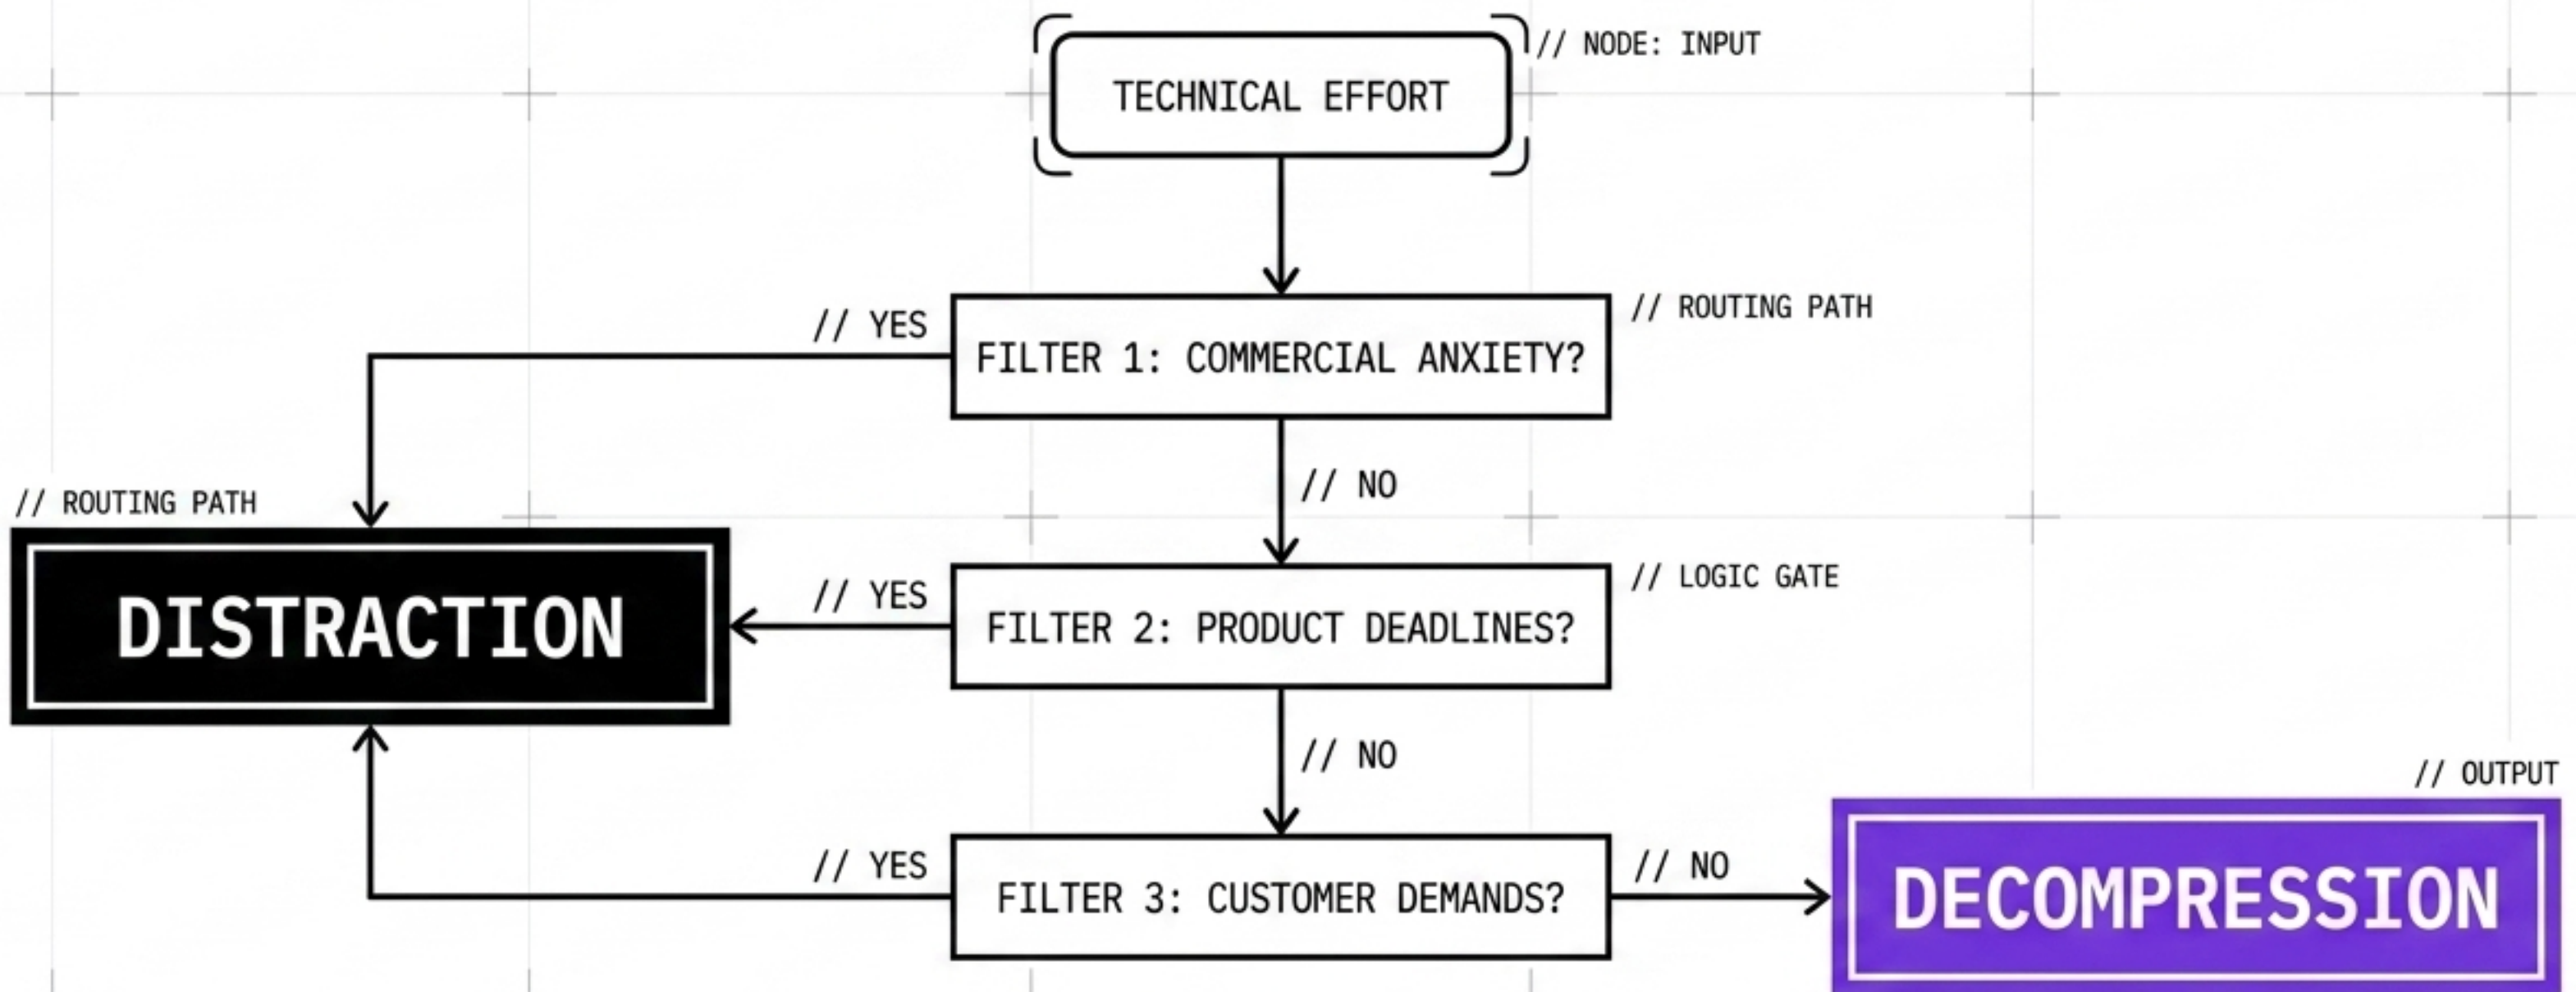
// NODE: INPUT

TECHNICAL EFFORT

// ROUTING PATH

// YES

FILTER 1: COMMERCIAL ANXIETY?

// NO

// ROUTING PATH

DISTRACTION

// LOGIC GATE

// YES

FILTER 2: PRODUCT DEADLINES?

// NO

// OUTPUT

// YES

FILTER 3: CUSTOMER DEMANDS?

// NO

DECOMPRESSION